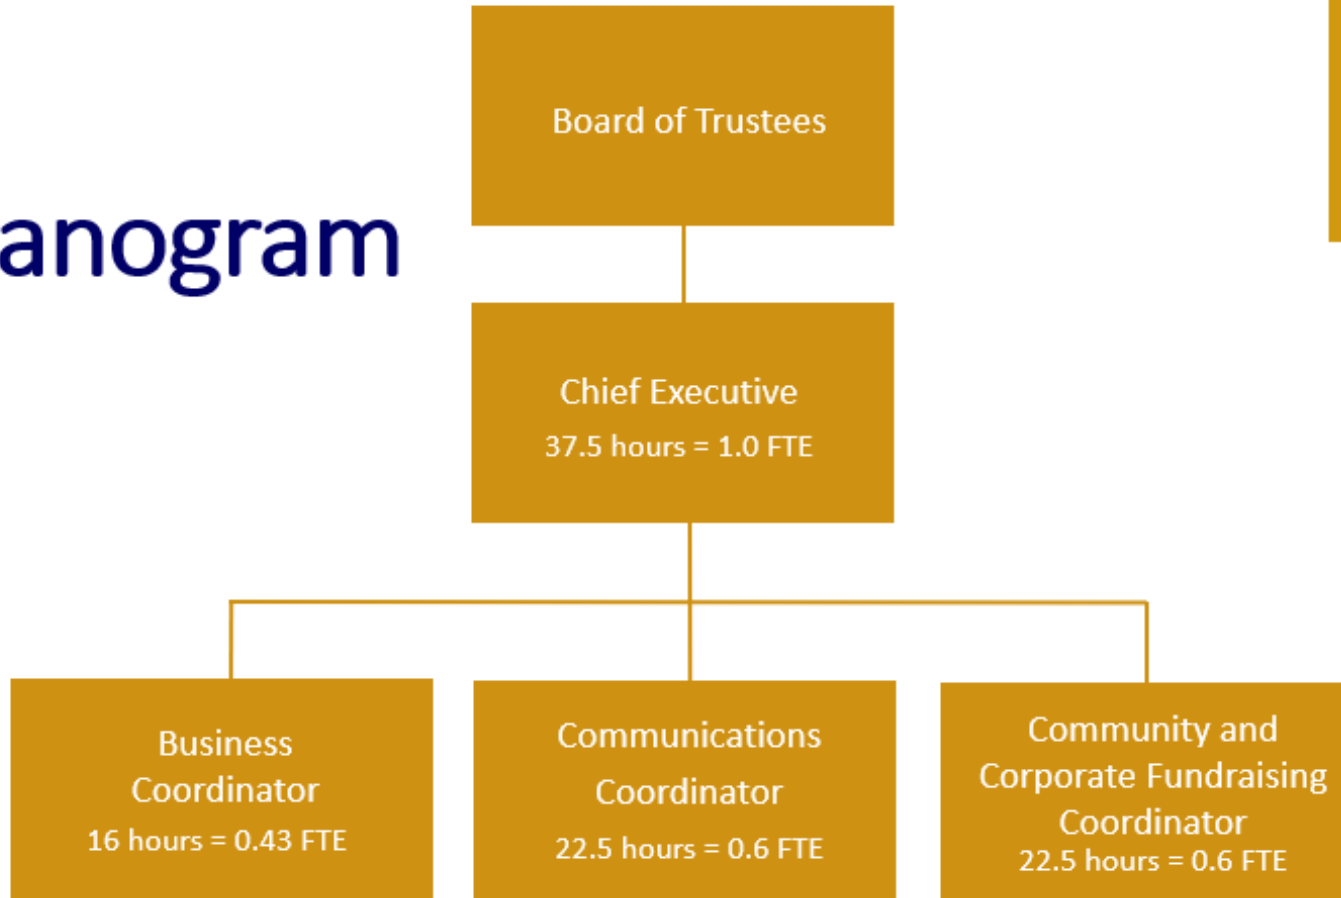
anogram

Board of Trustees

Chief Executive
37.5 hours = 1.0 FTE

Business Coordinator
16 hours = 0.43 FTE

Communications Coordinator
22.5 hours = 0.6 FTE

Community and Corporate Fundraising Coordinator
22.5 hours = 0.6 FTE